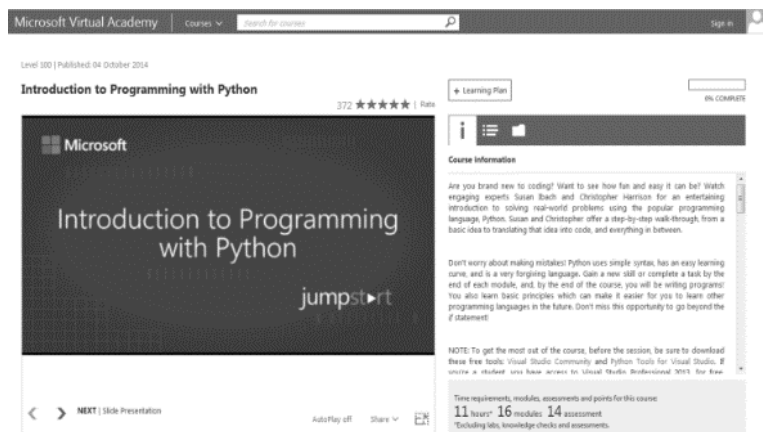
Microsoft Virtual Academy | Courses ∨ Search for courses

Sign in

Level 100 | Published: 04 October 2014

Introduction to Programming with Python

372 ★★★★★ | Rate

+ Learning Plan

0% COMPLETE

Microsoft

Introduction to Programming with Python

jumpstart

Course information

Are you brand new to coding? Want to see how fun and easy it can be? Watch engaging experts Susan Ibach and Christopher Harrison for an entertaining introduction to solving real-world problems using the popular programming language, Python. Susan and Christopher offer a step-by-step walk-through, from a basic idea to translating that idea into code, and everything in between.

Don't worry about making mistakes! Python uses simple syntax, has an easy learning curve, and is a very forgiving language. Gain a new skill or complete a task by the end of each module, and, by the end of the course, you will be writing programs! You also learn basic principles which can make it easier for you to learn other programming languages in the future. Don't miss this opportunity to go beyond the if statement!

NOTE: To get the most out of the course, before the session, be sure to download these free tools: Visual Studio Community and Python Tools for Visual Studio. If you're a student, you have access to Visual Studio Professional 2013 for free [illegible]

NEXT | Slide Presentation

AutoPlay off Share ∨

Time requirements, modules, assessments and points for this course:

11 hours* 16 modules 14 assessment

*Excluding labs, knowledge checks and assessments.